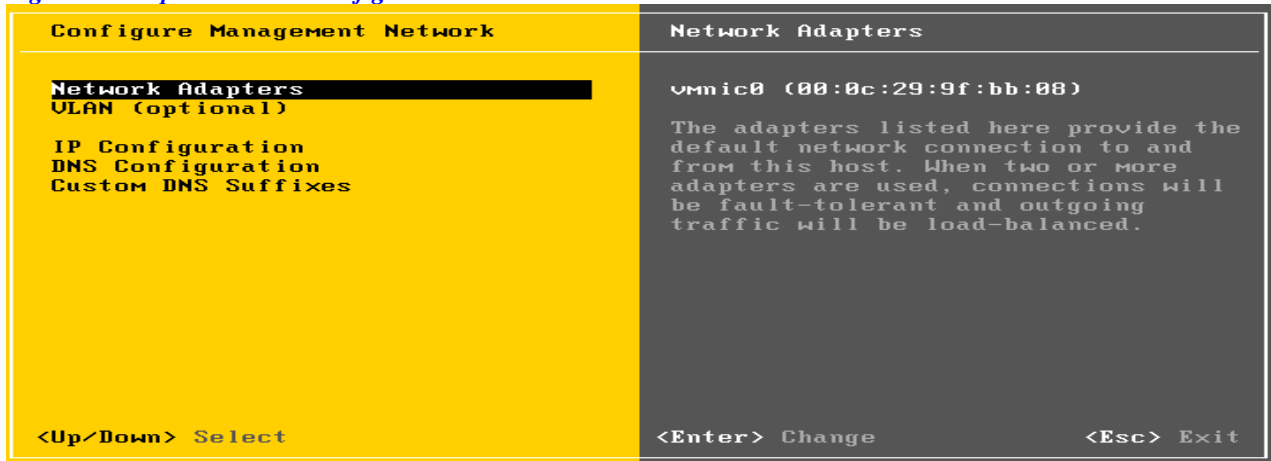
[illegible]

Configure Management Network

Network Adapters
VLAN (optional)

IP Configuration
DNS Configuration
Custom DNS Suffixes

<Up/Down> Select

Network Adapters

vmnic0 (00:0c:29:9f:bb:08)

The adapters listed here provide the default network connection to and from this host. When two or more adapters are used, connections will be fault-tolerant and outgoing traffic will be load-balanced.

<Enter> Change

<Esc> Exit